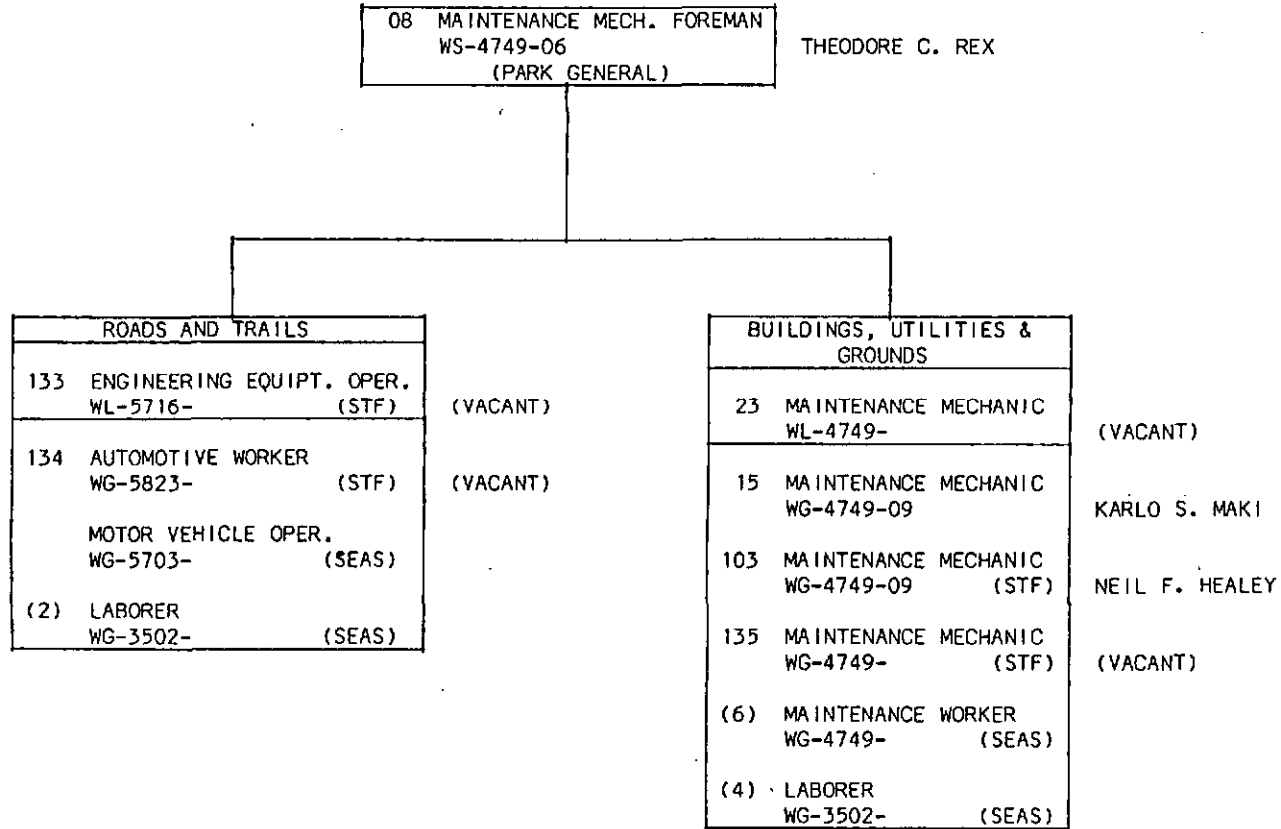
08 MAINTENANCE MECH. FOREMAN
WS-4749-06
(PARK GENERAL)

THEODORE C. REX

ROADS AND TRAILS

133 ENGINEERING EQUIPT. OPER.
WL-5716- (STF)

(VACANT)

134 AUTOMOTIVE WORKER
WG-5823- (STF)

(VACANT)

MOTOR VEHICLE OPER.
WG-5703- (SEAS)

(2) LABORER
WG-3502- (SEAS)

BUILDINGS, UTILITIES & GROUNDS

23 MAINTENANCE MECHANIC
WL-4749-

(VACANT)

15 MAINTENANCE MECHANIC
WG-4749-09

KARLO S. MAKI

103 MAINTENANCE MECHANIC
WG-4749-09 (STF)

NEIL F. HEALEY

135 MAINTENANCE MECHANIC
WG-4749- (STF)

(VACANT)

(6) MAINTENANCE WORKER
WG-4749- (SEAS)

(4) LABORER
WG-3502- (SEAS)